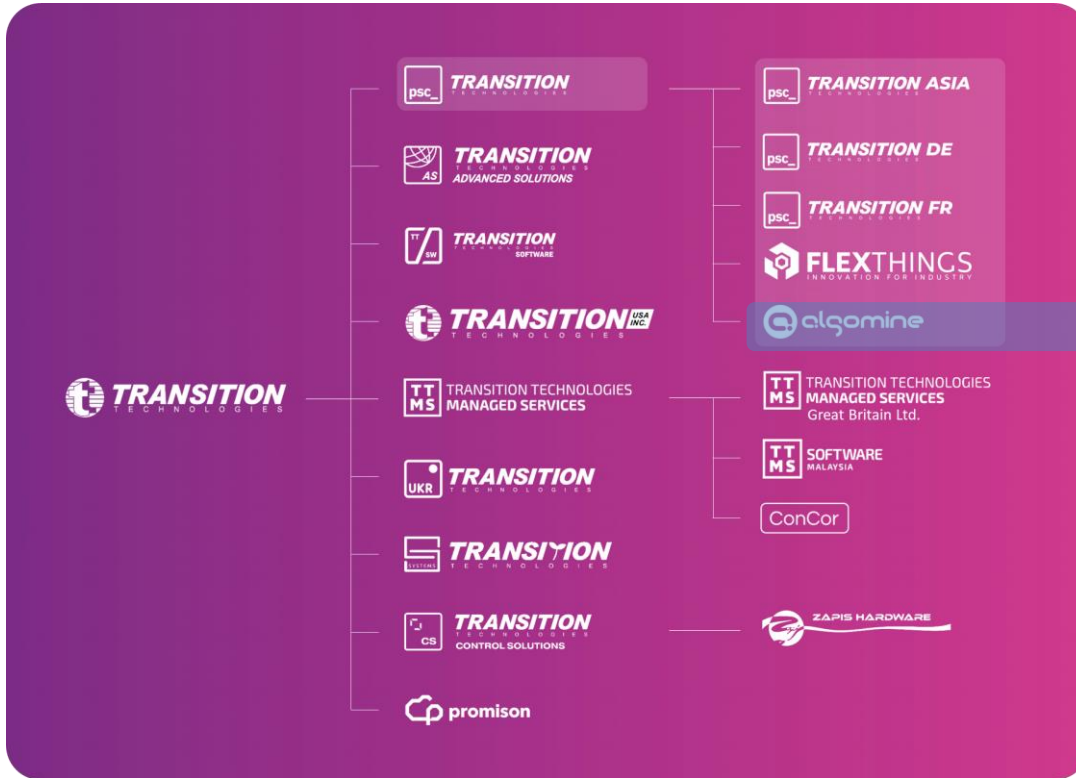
TRANSITION TECHNOLOGIES

psc_ TRANSITION TECHNOLOGIES

AS TRANSITION TECHNOLOGIES ADVANCED SOLUTIONS

TT SW TRANSITION TECHNOLOGIES SOFTWARE

TRANSITION USA INC. TECHNOLOGIES

TT MS TRANSITION TECHNOLOGIES MANAGED SERVICES

UKR TRANSITION TECHNOLOGIES

SYSTEMS TRANSITION TECHNOLOGIES

CS TRANSITION TECHNOLOGIES CONTROL SOLUTIONS

promison

psc_ TRANSITION ASIA TECHNOLOGIES

psc_ TRANSITION DE

psc_ TRANSITION FR

FLEXTHINGS INNOVATION FOR INDUSTRY

algomine

TT MS TRANSITION TECHNOLOGIES MANAGED SERVICES Great Britain Ltd.

TT MS SOFTWARE MALAYSIA

ConCor

ZAPIS HARDWARE